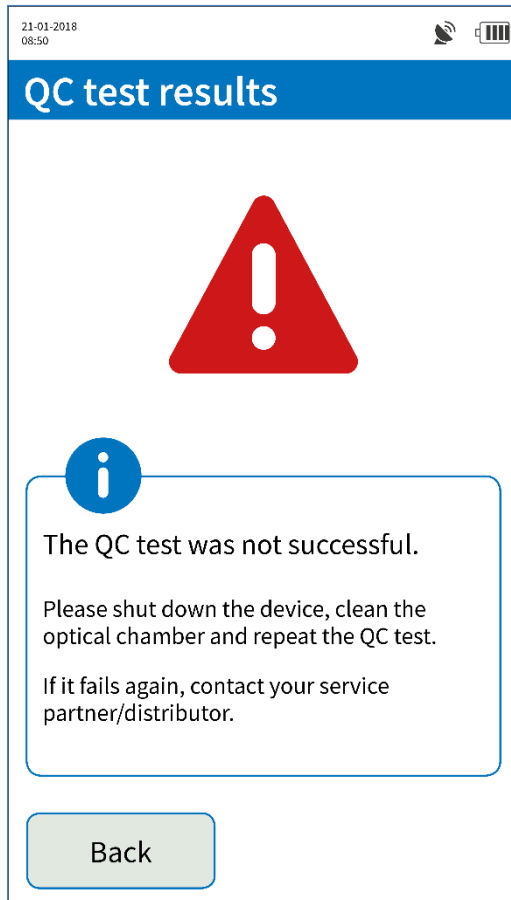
21-01-2018
08:50

QC test results

The QC test was not successful.

Please shut down the device, clean the optical chamber and repeat the QC test.

If it fails again, contact your service partner/distributor.

Back